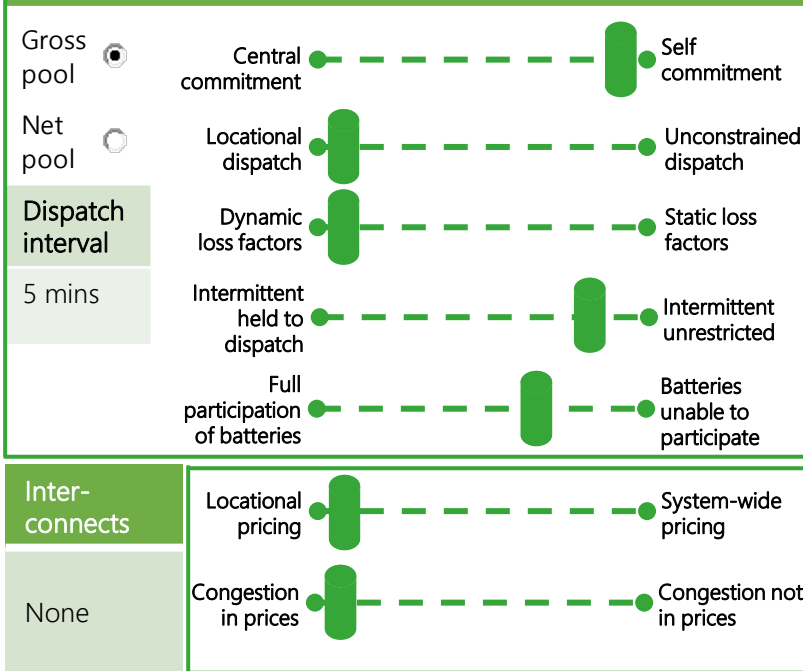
Gross pool

Net pool

Dispatch interval

5 mins

Central commitment

Self commitment

Locational dispatch

Unconstrained dispatch

Dynamic loss factors

Static loss factors

Intermittent held to dispatch

Intermittent unrestricted

Full participation of batteries

Batteries unable to participate

Inter-connects

None

Locational pricing

System-wide pricing

Congestion in prices

Congestion not in prices